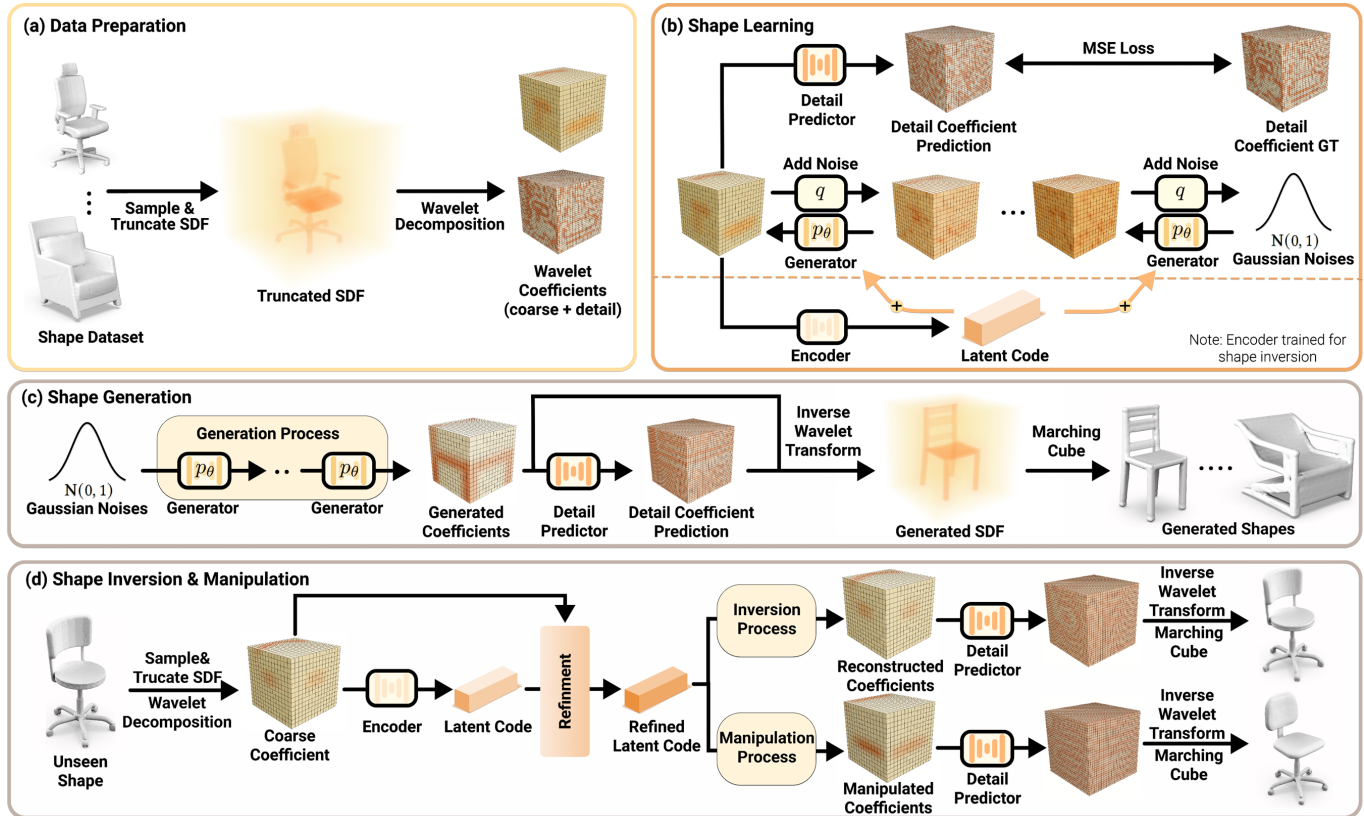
(a) Data Preparation

Sample & Truncate SDF

Wavelet Decomposition

Shape Dataset

Truncated SDF

Wavelet Coefficients (coarse + detail)

(b) Shape Learning

Detail Predictor

Detail Coefficient Prediction

MSE Loss

Detail Coefficient GT

Add Noise

$q$

$p_\theta$

Generator

Add Noise

$q$

$p_\theta$

Generator

$N(0,1)$

Gaussian Noises

Encoder

Latent Code

Note: Encoder trained for shape inversion

(c) Shape Generation

$N(0,1)$

Gaussian Noises

Generation Process

$p_\theta$

Generator

$p_\theta$

Generator

Generated Coefficients

Detail Predictor

Detail Coefficient Prediction

Inverse Wavelet Transform

Generated SDF

Marching Cube

Generated Shapes

(d) Shape Inversion & Manipulation

Unseen Shape

Sample& Trucate SDF

Wavelet Decomposition

Coarse Coefficient

Encoder

Latent Code

Refinment

Refined Latent Code

Inversion Process

Reconstructed Coefficients

Detail Predictor

Inverse Wavelet Transform

Marching Cube

Manipulation Process

Manipulated Coefficients

Detail Predictor

Inverse Wavelet Transform

Marching Cube